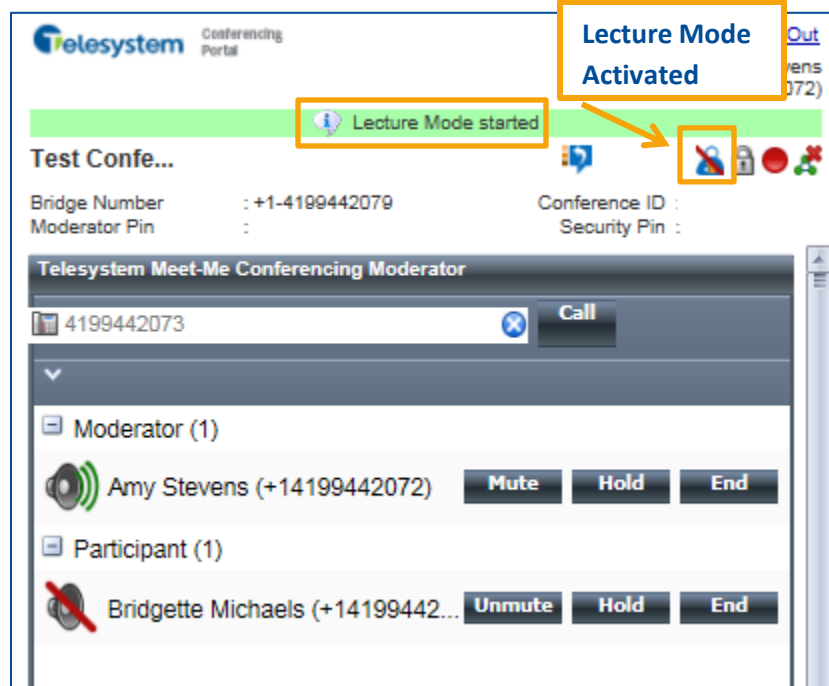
Telesystem Conferencing Portal

Lecture Mode Activated

Out
vens
072)

Lecture Mode started

Test Confe...

Bridge Number : +1-4199442079
Moderator Pin :

Conference ID :
Security Pin :

Telesystem Meet-Me Conferencing Moderator

4199442073

Call

Moderator (1)

Amy Stevens (+14199442072)

Mute Hold End

Participant (1)

Bridgette Michaels (+14199442...

Unmute Hold End